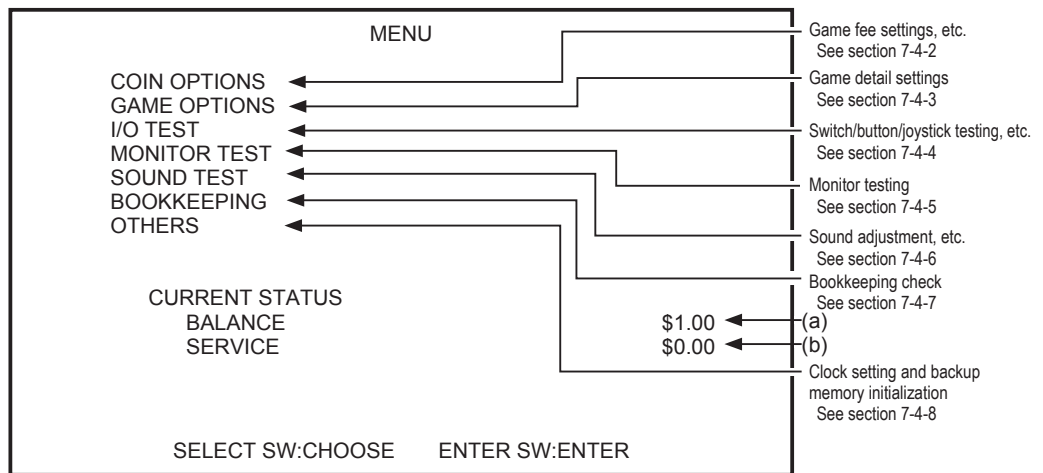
MENU

COIN OPTIONS
GAME OPTIONS
I/O TEST
MONITOR TEST
SOUND TEST
BOOKKEEPING
OTHERS

CURRENT STATUS
BALANCE $1.00
SERVICE $0.00

SELECT SW:CHOOSE ENTER SW:ENTER

Game fee settings, etc.
See section 7-4-2

Game detail settings
See section 7-4-3

Switch/button/joystick testing, etc.
See section 7-4-4

Monitor testing
See section 7-4-5

Sound adjustment, etc.
See section 7-4-6

Bookkeeping check
See section 7-4-7

(a)
(b)

Clock setting and backup memory initialization
See section 7-4-8